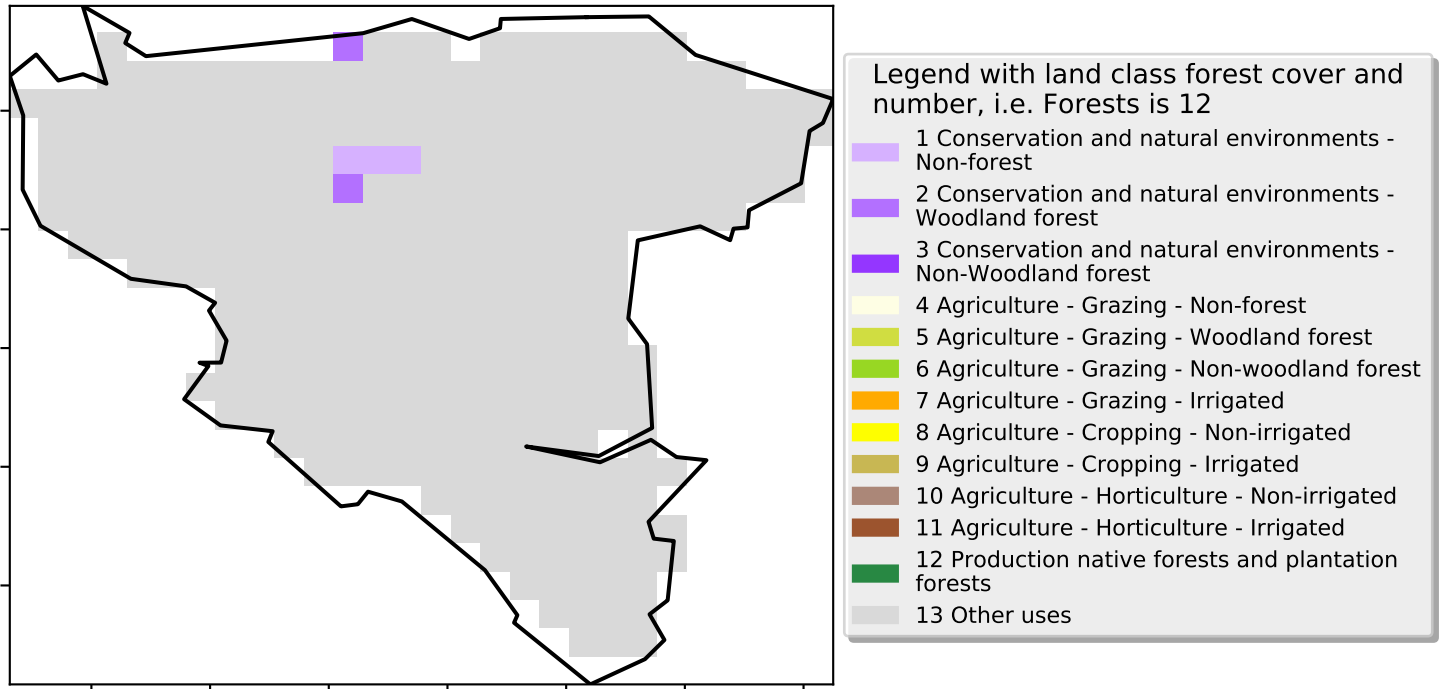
Legend with land class forest cover and number, i.e. Forests is 12

1 Conservation and natural environments - Non-forest

2 Conservation and natural environments - Woodland forest

3 Conservation and natural environments - Non-Woodland forest

4 Agriculture - Grazing - Non-forest

5 Agriculture - Grazing - Woodland forest

6 Agriculture - Grazing - Non-woodland forest

7 Agriculture - Grazing - Irrigated

8 Agriculture - Cropping - Non-irrigated

9 Agriculture - Cropping - Irrigated

10 Agriculture - Horticulture - Non-irrigated

11 Agriculture - Horticulture - Irrigated

12 Production native forests and plantation forests

13 Other uses